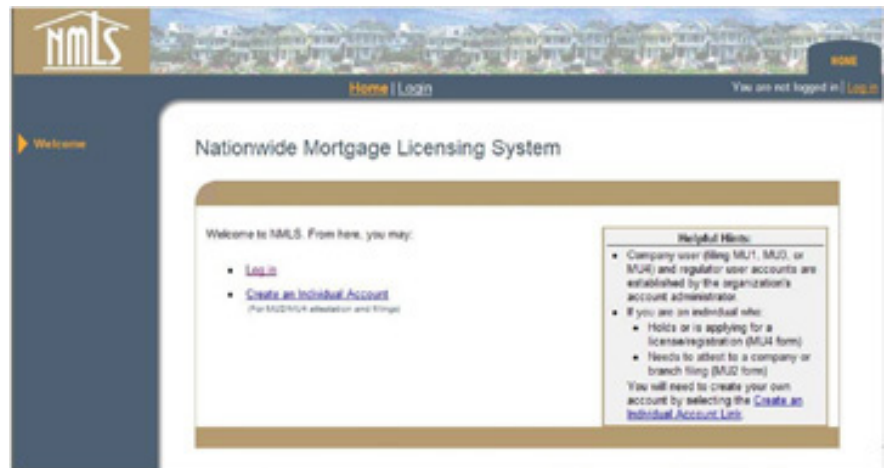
NMLS

HOME

Home | Login

You are not logged in | Log in

Welcome

Nationwide Mortgage Licensing System

Welcome to NMLS. From here, you may:

- Log in
- Create an Individual Account (For MU2/MU4 attestation and filings)

Helpful Hints:

- Company user (filing MU1, MU3, or MU4) and regulator user accounts are established by the organization's account administrator.
- If you are an individual who:
  - Holds or is applying for a license/registration (MU4 form)
  - Needs to attest to a company or branch filing (MU2 form)

You will need to create your own account by selecting the Create an Individual Account Link.